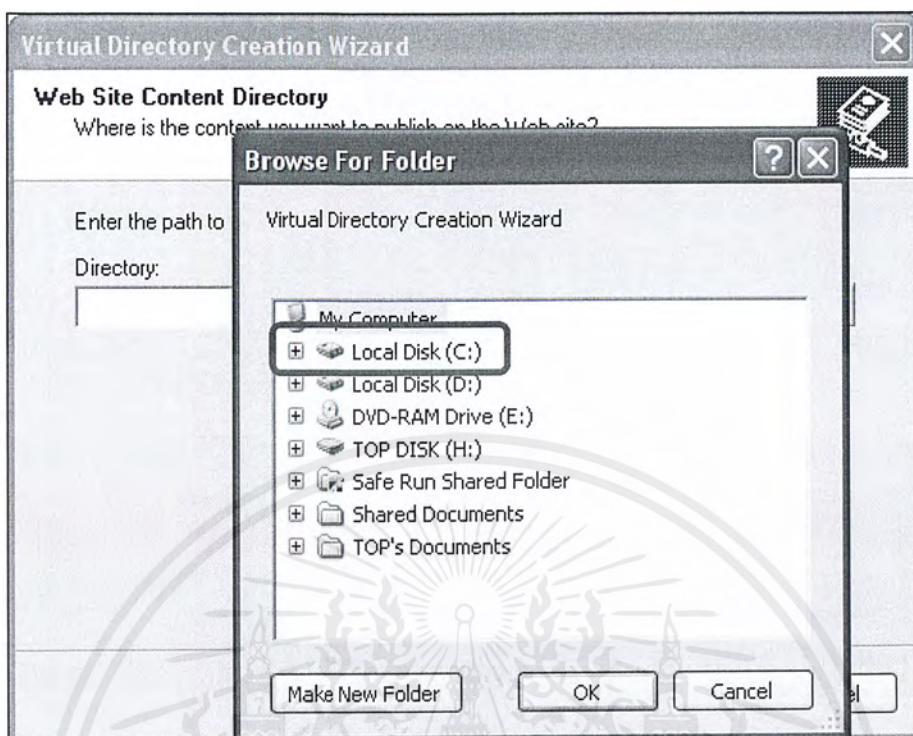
Virtual Directory Creation Wizard

Web Site Content Directory
Where is the content you want to publish on the Web site?

Enter the path to
Directory:

Browse For Folder

Virtual Directory Creation Wizard

My Computer
Local Disk (C:)
Local Disk (D:)
DVD-RAM Drive (E:)
TOP DISK (H:)
Safe Run Shared Folder
Shared Documents
TOP's Documents

Make New Folder
OK
Cancel
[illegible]el